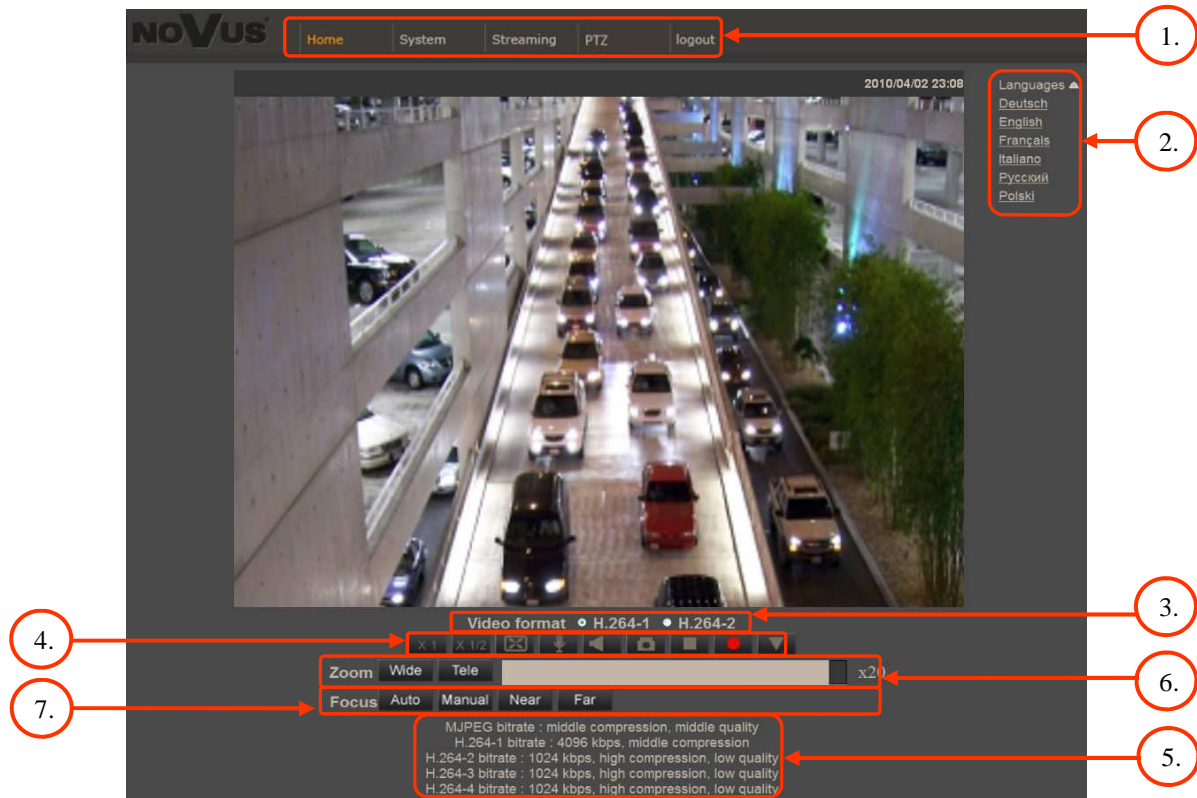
NOVUS

Home System Streaming PTZ logout

1.

2010/04/02 23:08

Languages
Deutsch
English
Français
Italiano
Русский
Polski

2.

Video format H.264-1 H.264-2

3.

4.

X 1 X 1/2

Zoom Wide Tele x20

6.

7.

Focus Auto Manual Near Far

MJPEG bitrate : middle compression, middle quality
H.264-1 bitrate : 4096 kbps, middle compression
H.264-2 bitrate : 1024 kbps, high compression, low quality
H.264-3 bitrate : 1024 kbps, high compression, low quality
H.264-4 bitrate : 1024 kbps, high compression, low quality

5.